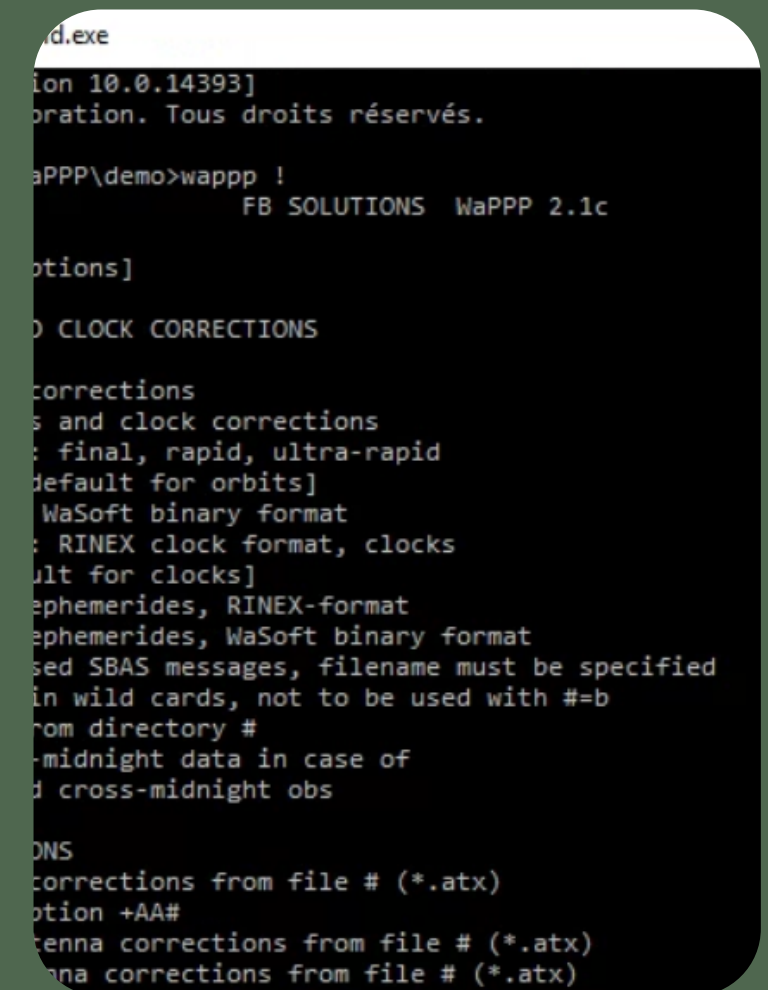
d.exe

ion 10.0.14393]
oration. Tous droits réservés.

aPPP\demo>wappp !
FB SOLUTIONS WaPPP 2.1c

ptions]

D CLOCK CORRECTIONS

corrections
s and clock corrections
: final, rapid, ultra-rapid
default for orbits]
WaSoft binary format
: RINEX clock format, clocks
ult for clocks]
ephemerides, RINEX-format
ephemerides, WaSoft binary format
sed SBAS messages, filename must be specified
in wild cards, not to be used with #=b
rom directory #
-midnight data in case of
d cross-midnight obs

ONS
corrections from file # (*.atx)
ption +AA#
tenna corrections from file # (*.atx)
nna corrections from file # (*.atx)